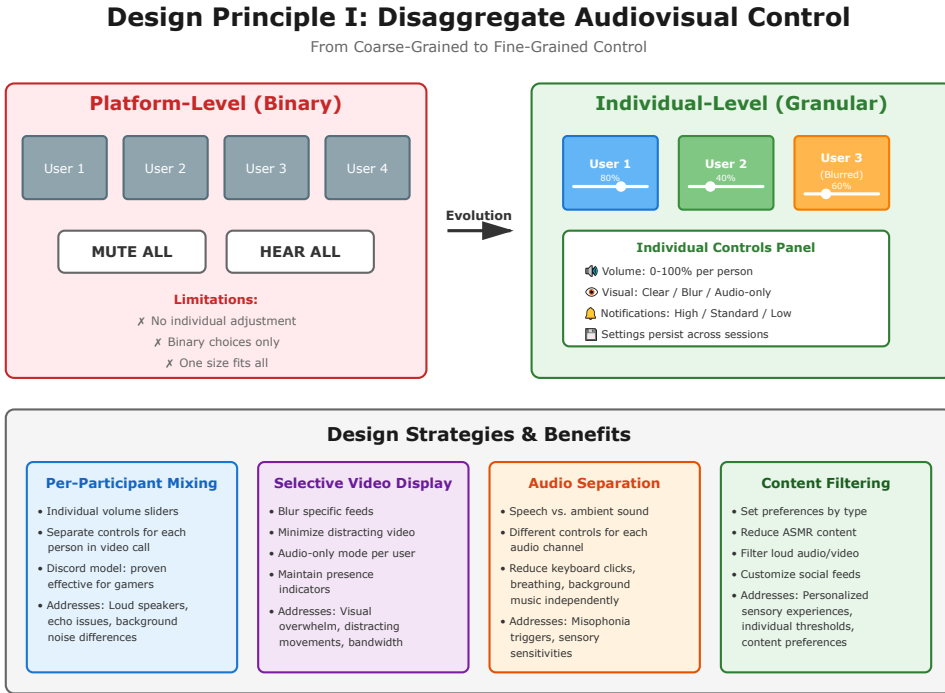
Design Principle I: Disaggregate Audiovisual Control

From Coarse-Grained to Fine-Grained Control

Platform-Level (Binary)

User 1
User 2
User 3
User 4

MUTE ALL
HEAR ALL

Limitations:
✗ No individual adjustment
✗ Binary choices only
✗ One size fits all

Evolution

Individual-Level (Granular)

User 1
80%

User 2
40%

User 3
(Blurred)
60%

Individual Controls Panel
Volume: 0-100% per person
Visual: Clear / Blur / Audio-only
Notifications: High / Standard / Low
Settings persist across sessions

Design Strategies & Benefits

Per-Participant Mixing
• Individual volume sliders
• Separate controls for each person in video call
• Discord model: proven effective for gamers
• Addresses: Loud speakers, echo issues, background noise differences

Selective Video Display
• Blur specific feeds
• Minimize distracting video
• Audio-only mode per user
• Maintain presence indicators
• Addresses: Visual overwhelm, distracting movements, bandwidth

Audio Separation
• Speech vs. ambient sound
• Different controls for each audio channel
• Reduce keyboard clicks, breathing, background music independently
• Addresses: Misophonia triggers, sensory sensitivities

Content Filtering
• Set preferences by type
• Reduce ASMR content
• Filter loud audio/video
• Customize social feeds
• Addresses: Personalized sensory experiences, individual thresholds, content preferences